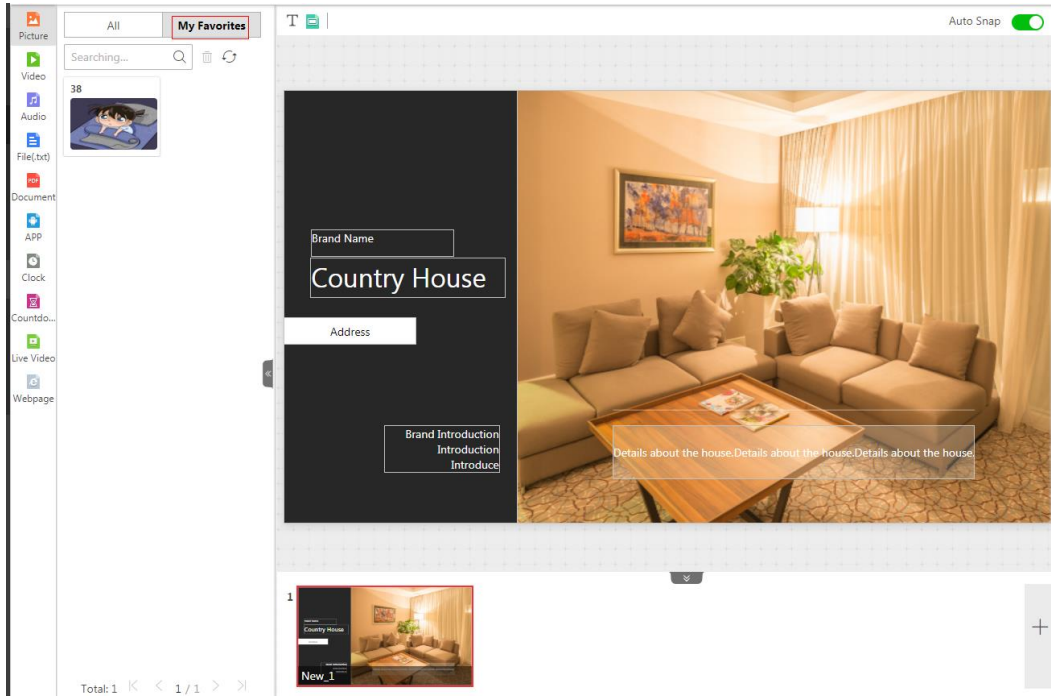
Picture
Video
Audio
File(.txt)
Document
APP
Clock
Countdo...
Live Video
Webpage

All
My Favorites
Searching...
38

Total: 1 1 / 1

T
Auto Snap

Brand Name
Country House
Address
Brand Introduction
Introduction
Introduce
Details about the house.Details about the house.Details about the house.

1
New_1
+